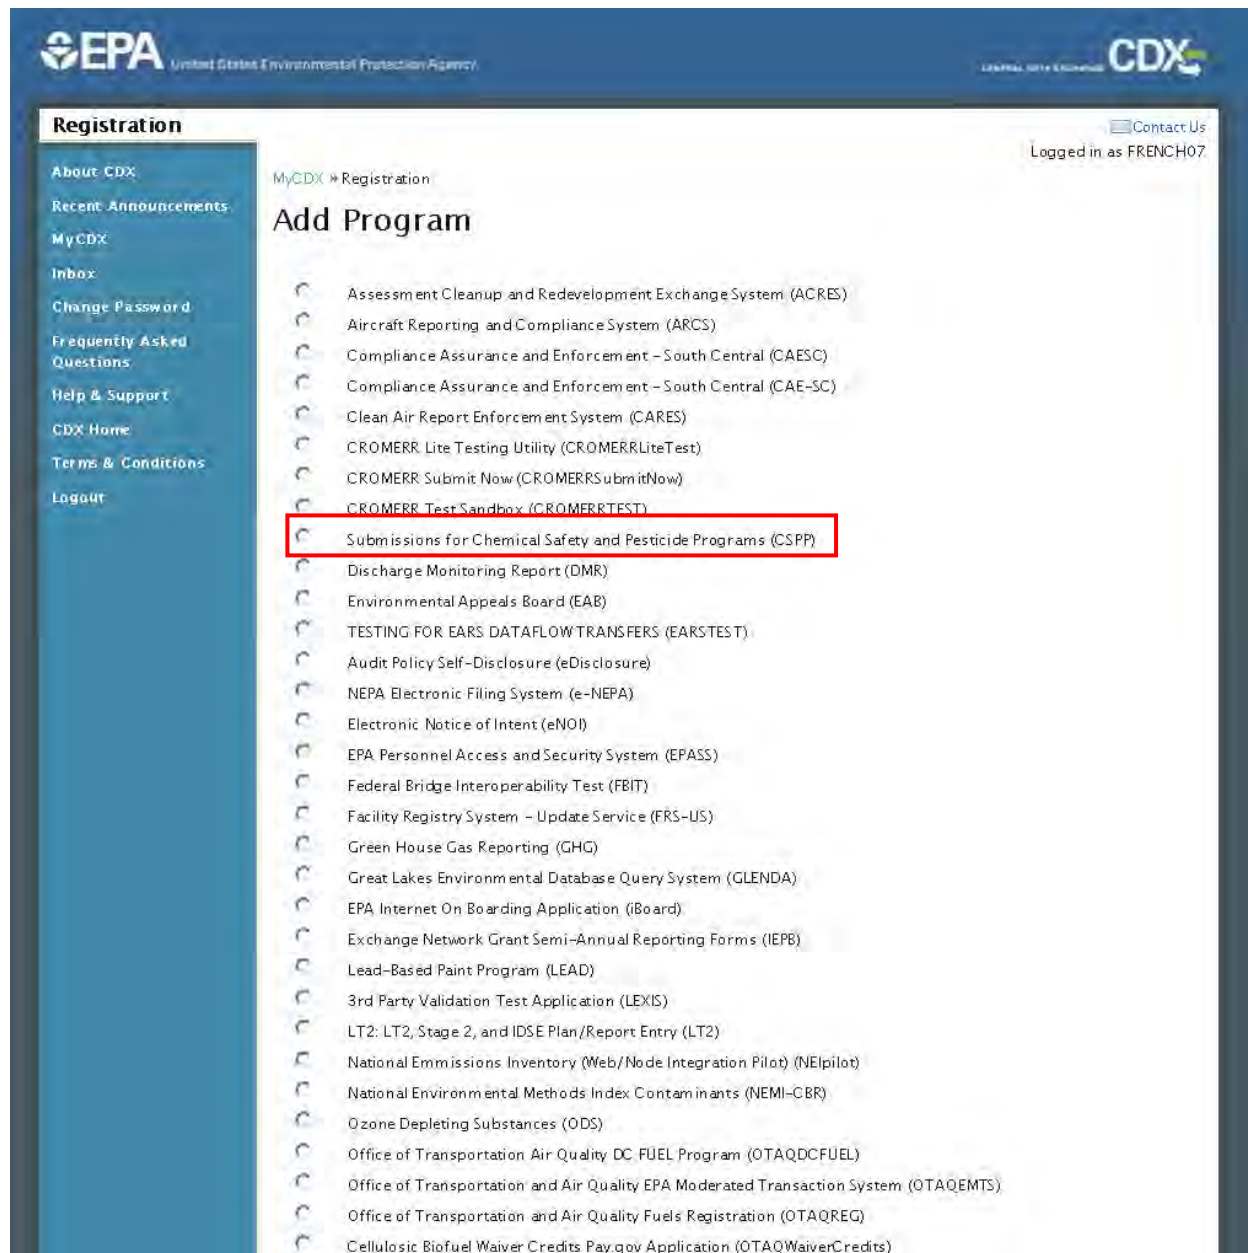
EPA United States Environmental Protection Agency

Central Data Exchange CDX

Registration

Contact Us

Logged in as FRENCH07

About CDX
Recent Announcements
MyCDX
Inbox
Change Password
Frequently Asked Questions
Help & Support
CDX Home
Terms & Conditions
Logout

MyCDX » Registration

Add Program

Assessment Cleanup and Redevelopment Exchange System (ACRES)
Aircraft Reporting and Compliance System (ARCS)
Compliance Assurance and Enforcement - South Central (CAESC)
Compliance Assurance and Enforcement - South Central (CAE-SC)
Clean Air Report Enforcement System (CARES)
CROMERR Lite Testing Utility (CROMERRLiteTest)
CROMERR Submit Now (CROMERRSubmitNow)
CROMERR Test Sandbox (CROMERRTEST)
Submissions for Chemical Safety and Pesticide Programs (CSPP)
Discharge Monitoring Report (DMR)
Environmental Appeals Board (EAB)
TESTING FOR EARS DATAFLOW TRANSFERS (EARSTEST)
Audit Policy Self-Disclosure (eDisclosure)
NEPA Electronic Filing System (e-NEPA)
Electronic Notice of Intent (eNOI)
EPA Personnel Access and Security System (EPASS)
Federal Bridge Interoperability Test (FBIT)
Facility Registry System - Update Service (FRS-US)
Green House Gas Reporting (GHG)
Great Lakes Environmental Database Query System (GLENDA)
EPA Internet On Boarding Application (iBoard)
Exchange Network Grant Semi-Annual Reporting Forms (IEPB)
Lead-Based Paint Program (LEAD)
3rd Party Validation Test Application (LEXIS)
LT2: LT2, Stage 2, and IDSE Plan/Report Entry (LT2)
National Emmissions Inventory (Web/Node Integration Pilot) (NEIpilot)
National Environmental Methods Index Contaminants (NEMI-CBR)
Ozone Depleting Substances (ODS)
Office of Transportation Air Quality DC FUEL Program (OTAQDCFUEL)
Office of Transportation and Air Quality EPA Moderated Transaction System (OTAQEMTS)
Office of Transportation and Air Quality Fuels Registration (OTAQREG)
Cellulosic Biofuel Waiver Credits Pay.gov Application (OTAQWaiverCredits)